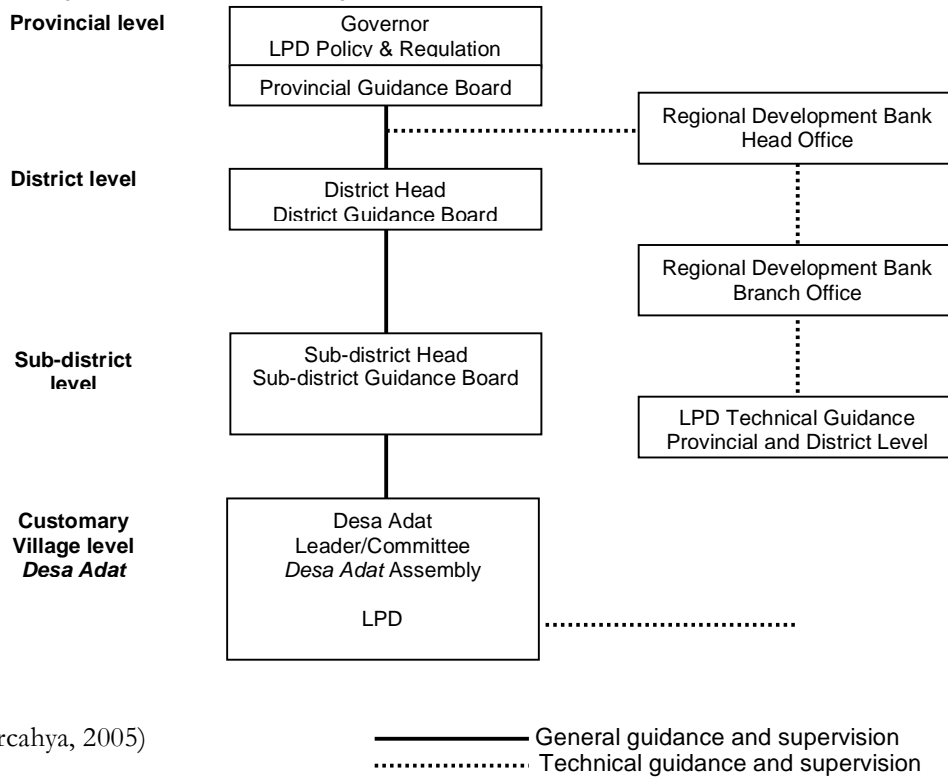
Provincial level

Governor
LPD Policy & Regulation

Provincial Guidance Board

Regional Development Bank
Head Office

District level

District Head
District Guidance Board

Regional Development Bank
Branch Office

Sub-district level

Sub-district Head
Sub-district Guidance Board

LPD Technical Guidance
Provincial and District Level

Customary Village level *Desa Adat*

Desa Adat
Leader/Committee
*Desa Adat* Assembly

LPD

rcahya, 2005)

General guidance and supervision
Technical guidance and supervision